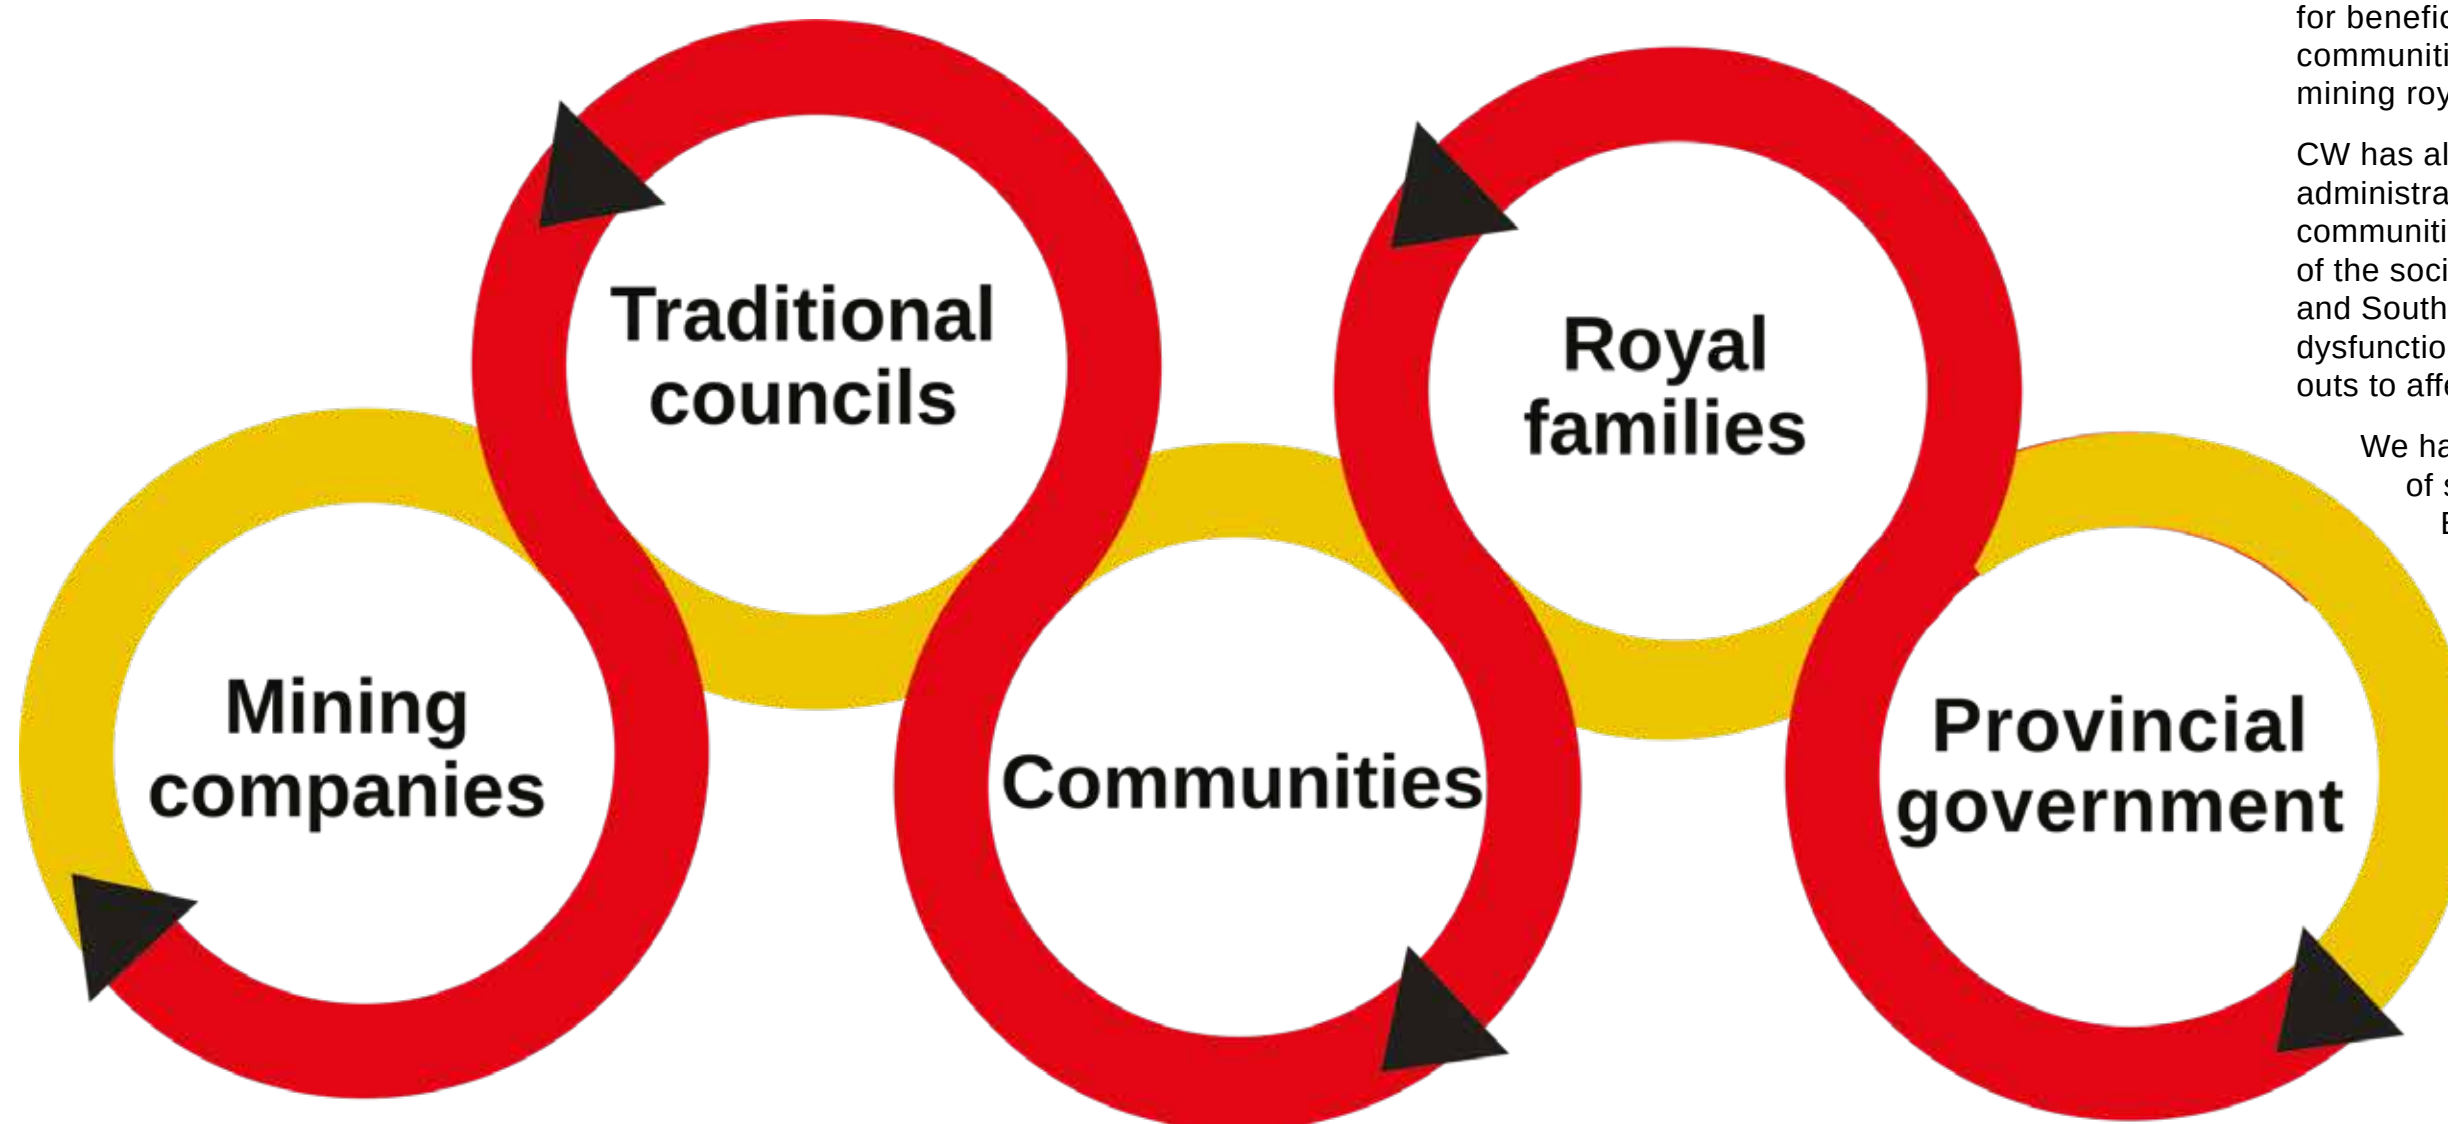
Traditional councils

Royal families

Mining companies

Communities

Provincial government

for benefic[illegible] communiti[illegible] mining roy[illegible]

CW has al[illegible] administra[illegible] communiti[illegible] of the soci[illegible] and South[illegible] dysfunctio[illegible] outs to aff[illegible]

We ha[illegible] of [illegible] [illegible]